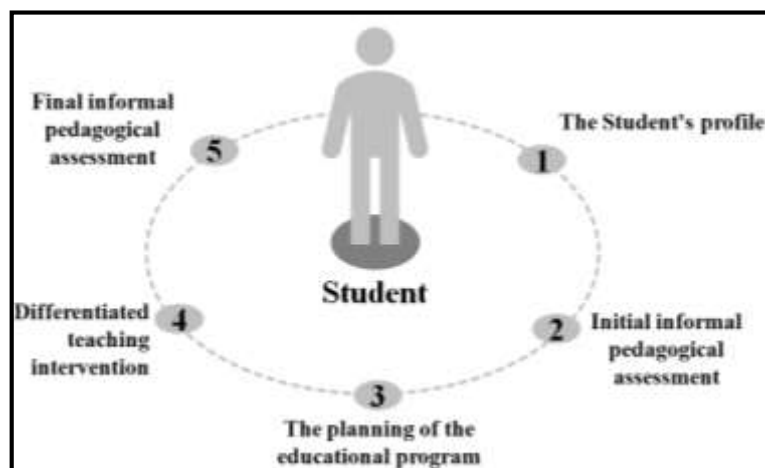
Final informal pedagogical assessment

5

The Student's profile

1

Student

Differentiated teaching intervention

4

2

Initial informal pedagogical assessment

3

The planning of the educational program